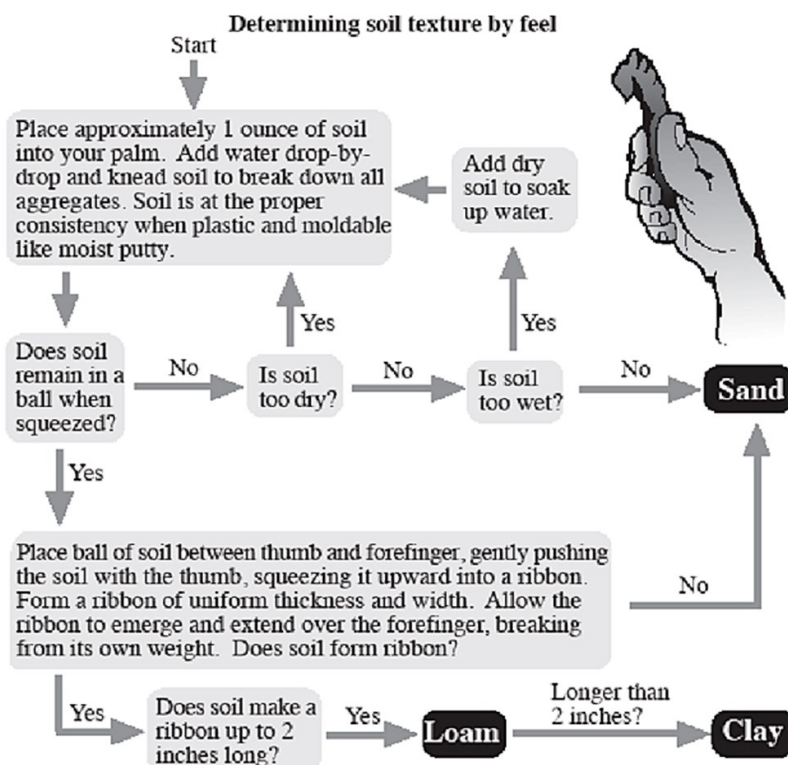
Determining soil texture by feel

Start

Place approximately 1 ounce of soil into your palm. Add water drop-by-drop and knead soil to break down all aggregates. Soil is at the proper consistency when plastic and moldable like moist putty.

Add dry soil to soak up water.

Yes

Yes

Does soil remain in a ball when squeezed?

No

Is soil too dry?

No

Is soil too wet?

No

Sand

Yes

Place ball of soil between thumb and forefinger, gently pushing the soil with the thumb, squeezing it upward into a ribbon. Form a ribbon of uniform thickness and width. Allow the ribbon to emerge and extend over the forefinger, breaking from its own weight. Does soil form ribbon?

No

Yes

Does soil make a ribbon up to 2 inches long?

Yes

Loam

Longer than 2 inches?

Clay